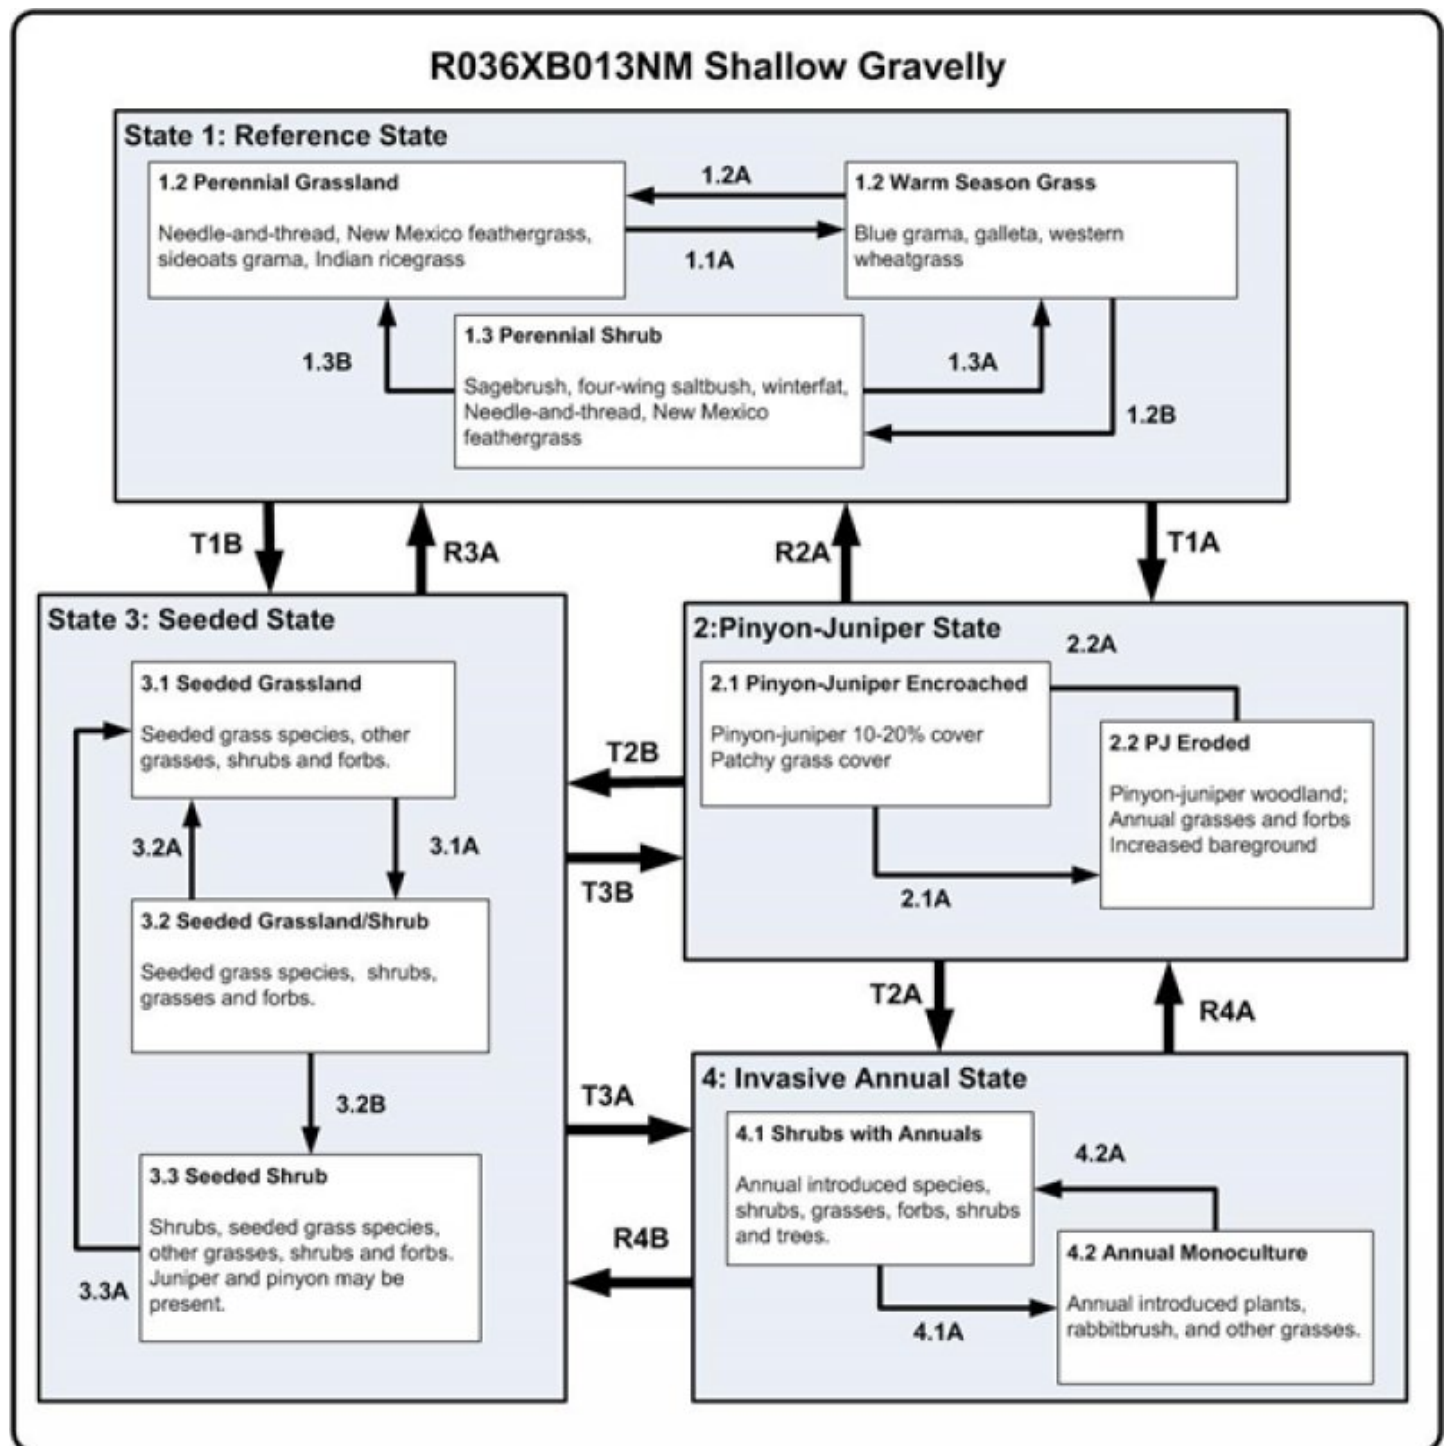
R036XB013NM Shallow Gravelly

State 1: Reference State

1.2 Perennial Grassland

Needle-and-thread, New Mexico feathergrass, sideoats grama, Indian ricegrass

1.2A

1.1A

1.2 Warm Season Grass

Blue grama, galleta, western wheatgrass

1.3 Perennial Shrub

Sagebrush, four-wing saltbush, winterfat, Needle-and-thread, New Mexico feathergrass

1.3B

1.3A

1.2B

T1B

R3A

R2A

T1A

State 3: Seeded State

3.1 Seeded Grassland

Seeded grass species, other grasses, shrubs and forbs.

3.2A

3.1A

3.2 Seeded Grassland/Shrub

Seeded grass species, shrubs, grasses and forbs.

3.2B

3.3 Seeded Shrub

Shrubs, seeded grass species, other grasses, shrubs and forbs. Juniper and pinyon may be present.

3.3A

2:Pinyon-Juniper State

2.2A

2.1 Pinyon-Juniper Encroached

Pinyon-juniper 10-20% cover
Patchy grass cover

2.2 PJ Eroded

Pinyon-juniper woodland; Annual grasses and forbs Increased bareground

2.1A

T2B

T3B

T2A

R4A

T3A

R4B

4: Invasive Annual State

4.1 Shrubs with Annuals

Annual introduced species, shrubs, grasses, forbs, shrubs and trees.

4.2A

4.2 Annual Monoculture

Annual introduced plants, rabbitbrush, and other grasses.

4.1A